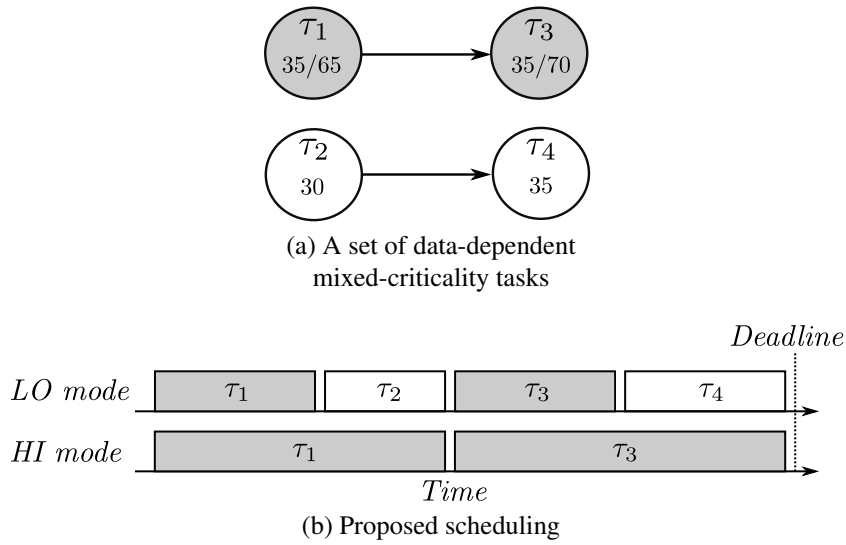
$\tau_1$
35/65

$\tau_3$
35/70

$\tau_2$
30

$\tau_4$
35

(a) A set of data-dependent mixed-criticality tasks

$Deadline$

$LO\ mode$ $\tau_1$ $\tau_2$ $\tau_3$ $\tau_4$

$HI\ mode$ $\tau_1$ $\tau_3$

$Time$

(b) Proposed scheduling